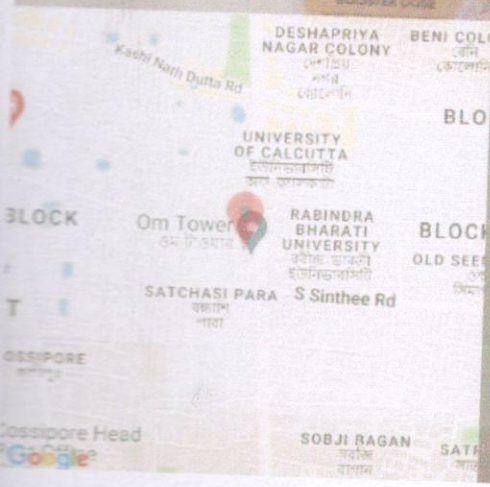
DESHAPRIYA NAGAR COLONY
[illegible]

BENI COL
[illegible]

Kashi Nath Dutta Rd

BLO

UNIVERSITY OF CALCUTTA
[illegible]

BLOCK

Om Tower
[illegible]

RABINDRA BHARATI UNIVERSITY
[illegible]

BLOCK

OLD SEE
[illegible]

SATCHASI PARA
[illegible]

S Sinthee Rd

T

OSSIPORE
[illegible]

Cossipore Head

SOBJI BAGAN
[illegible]

SAT

Google